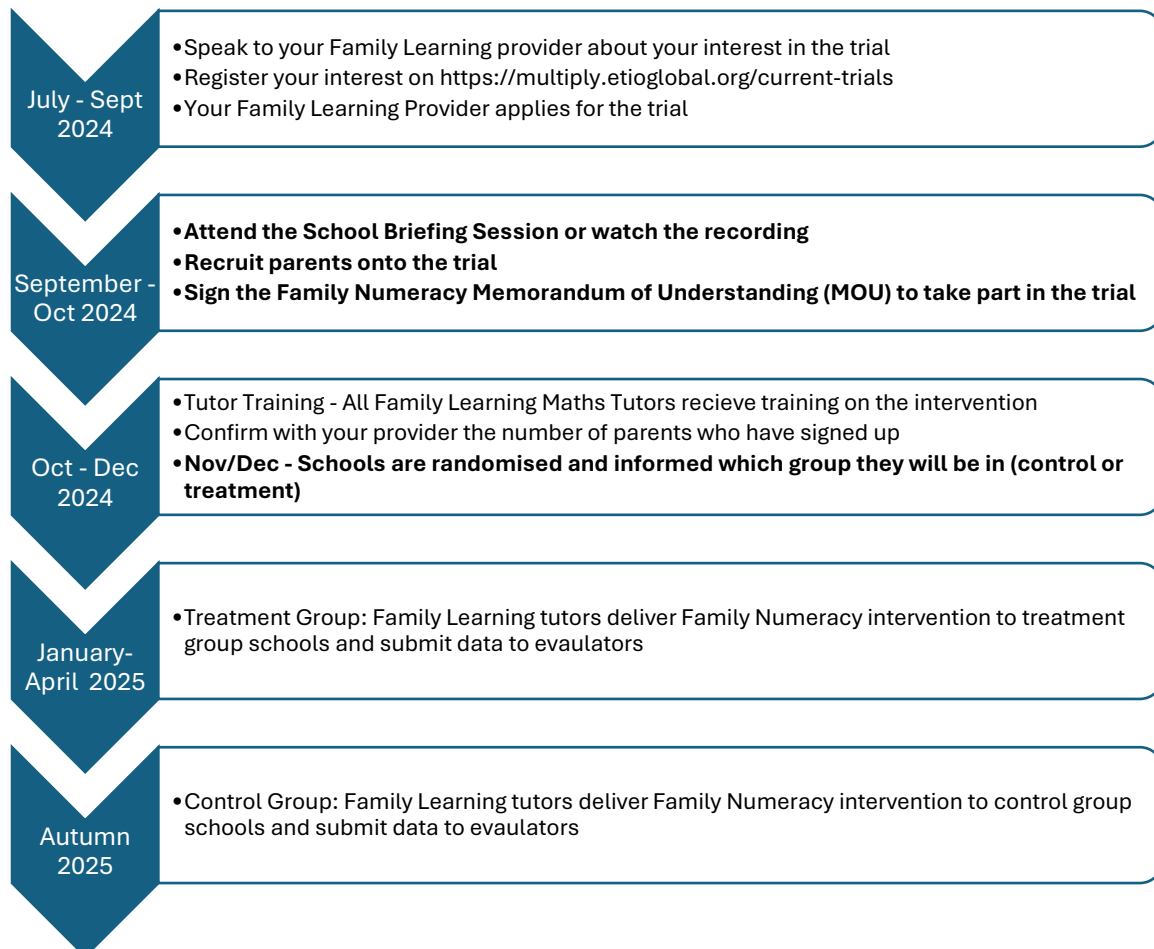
July - Sept 2024

•Speak to your Family Learning provider about your interest in the trial
•Register your interest on https://multiply.etioglobal.org/current-trials
•Your Family Learning Provider applies for the trial

September - Oct 2024

•**Attend the School Briefing Session or watch the recording**
•**Recruit parents onto the trial**
•**Sign the Family Numeracy Memorandum of Understanding (MOU) to take part in the trial**

Oct - Dec 2024

•Tutor Training - All Family Learning Maths Tutors recieve training on the intervention
•Confirm with your provider the number of parents who have signed up
•**Nov/Dec - Schools are randomised and informed which group they will be in (control or treatment)**

January- April 2025

•Treatment Group: Family Learning tutors deliver Family Numeracy intervention to treatment group schools and submit data to evaulators

Autumn 2025

•Control Group: Family Learning tutors deliver Family Numeracy intervention to control group schools and submit data to evaulators